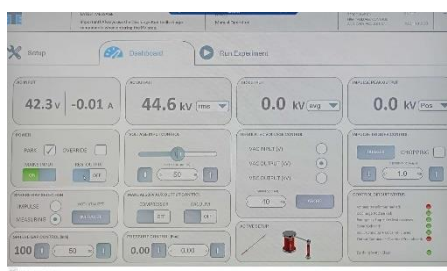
Setup

Dashboard

Run Experiment

42.3 V

-0.01 A

44.6 kV

rms

0.0 kV

avg

0.0 kV

Pos

POWER

RAMP

OVERRIDE

ON

OFF

50

10

VAC INPUT (V)

VAC OUTPUT (kV)

VDC OUTPUT (kV)

IMPULSE

MEASURING

100

50

0.00

0.00

1.0